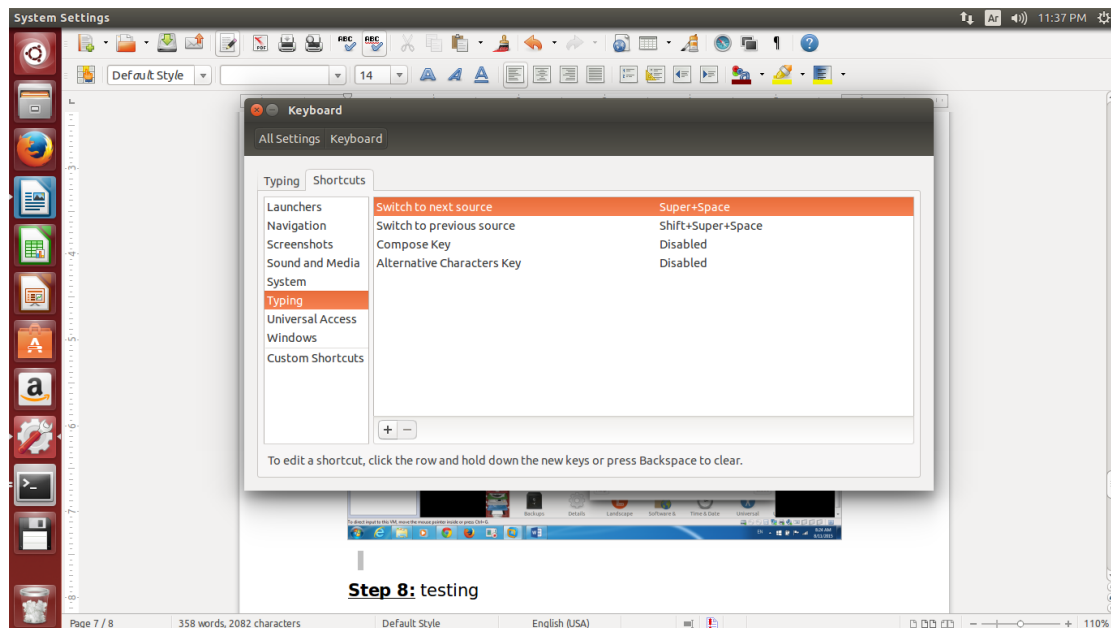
System Settings

Ar 11:37 PM

Default Style

14

Keyboard

All Settings Keyboard

Typing Shortcuts

Launchers
Navigation
Screenshots
Sound and Media
System
Typing
Universal Access
Windows
Custom Shortcuts

| Switch to next source | Super+Space |
|---|---|
| Switch to previous source | Shift+Super+Space |
| Compose Key | Disabled |
| Alternative Characters Key | Disabled |

+ −

To edit a shortcut, click the row and hold down the new keys or press Backspace to clear.

Backups Details Landscape Software & Time & Date Universal

**Step 8:** testing

Page 7 / 8 358 words, 2082 characters Default Style English (USA) 110%